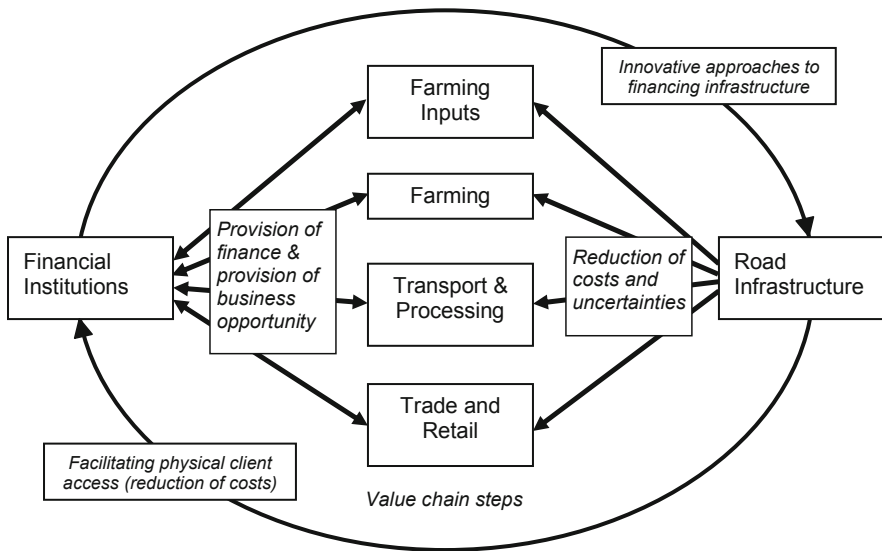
Innovative approaches to financing infrastructure

Farming Inputs

Farming

Financial Institutions

Provision of finance & provision of business opportunity

Transport & Processing

Reduction of costs and uncertainties

Road Infrastructure

Trade and Retail

Facilitating physical client access (reduction of costs)

Value chain steps